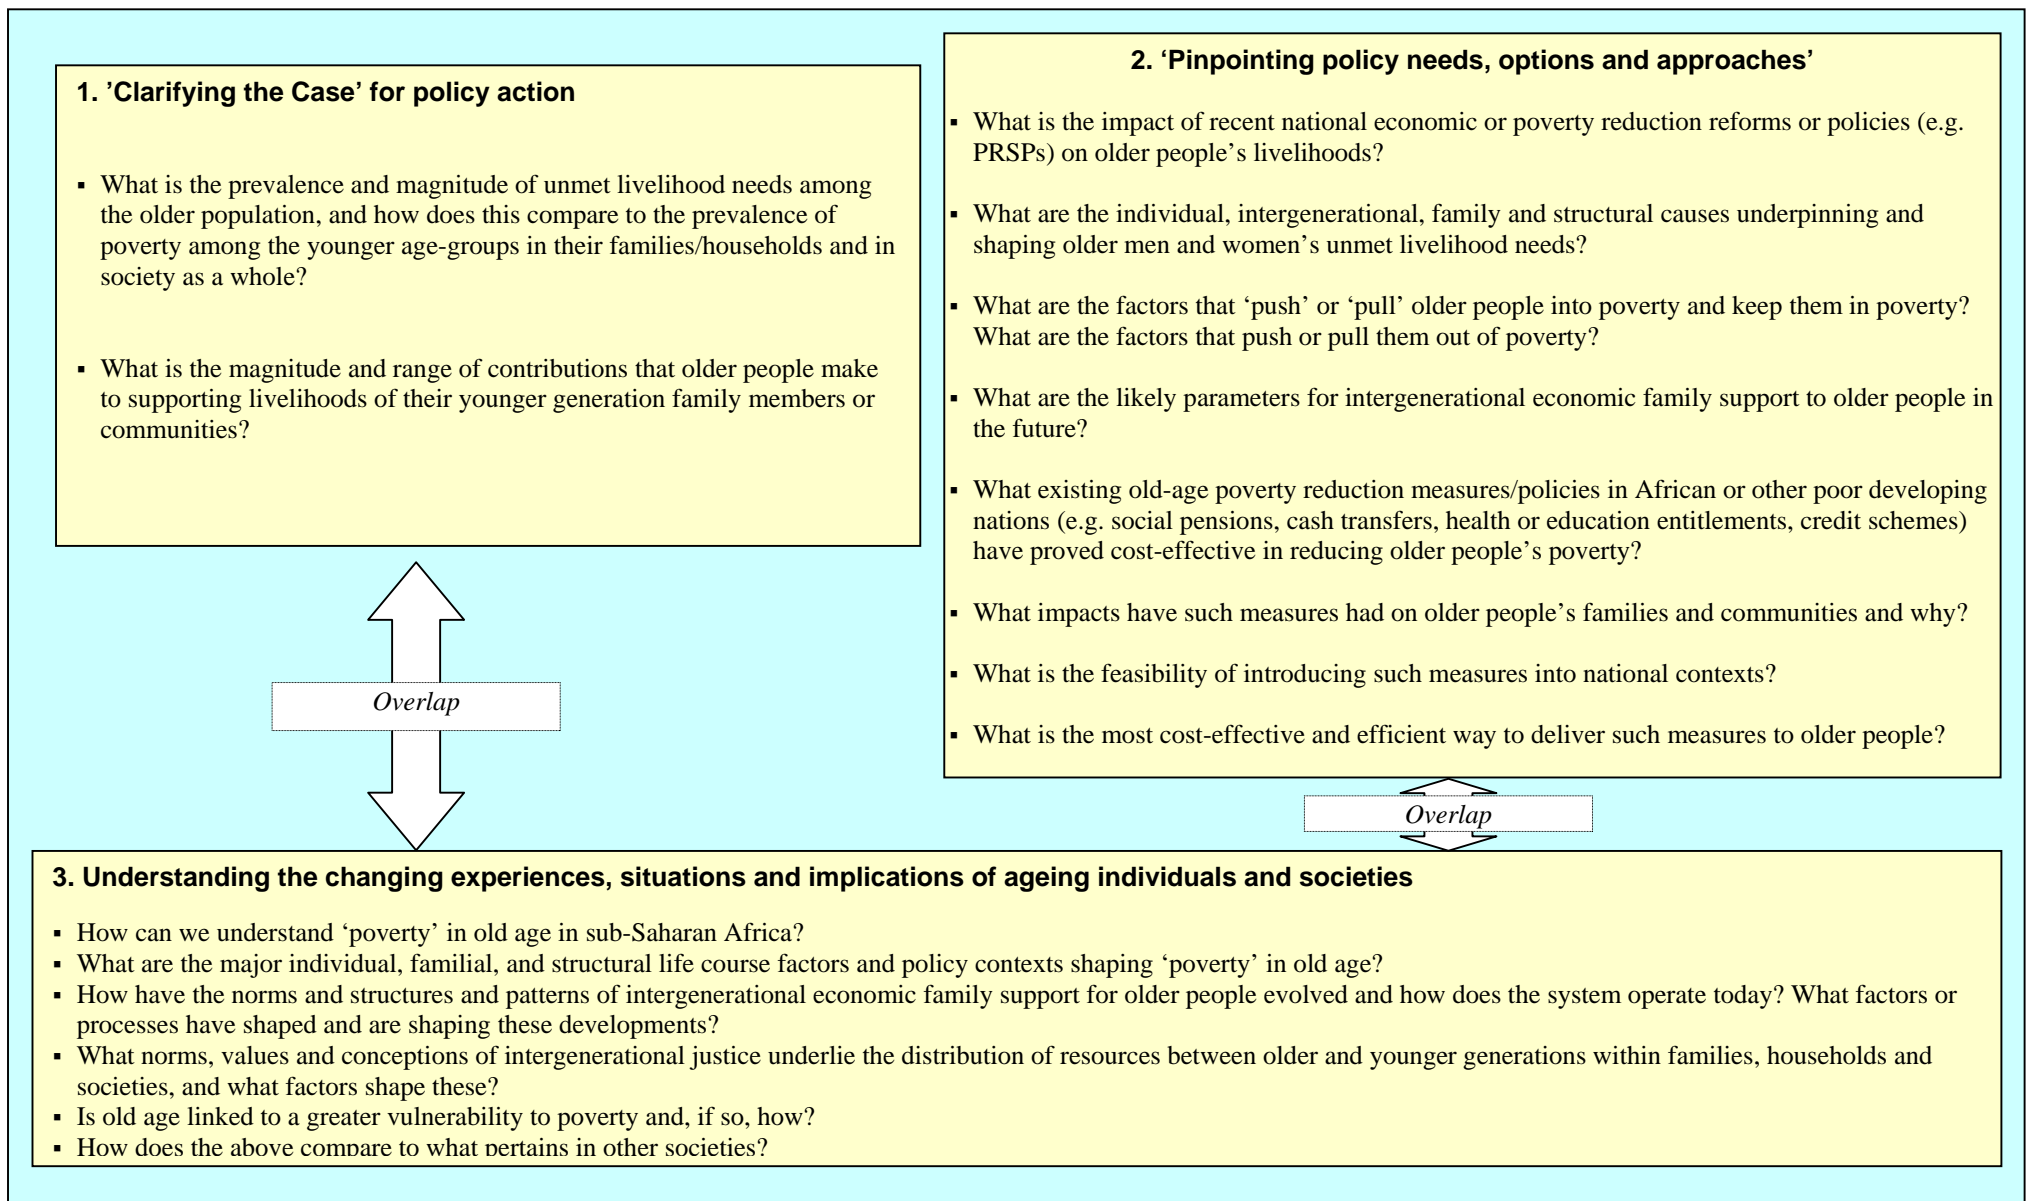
1. 'Clarifying the Case' for policy action

▪ What is the prevalence and magnitude of unmet livelihood needs among the older population, and how does this compare to the prevalence of poverty among the younger age-groups in their families/households and in society as a whole?

▪ What is the magnitude and range of contributions that older people make to supporting livelihoods of their younger generation family members or communities?

2. 'Pinpointing policy needs, options and approaches'

▪ What is the impact of recent national economic or poverty reduction reforms or policies (e.g. PRSPs) on older people's livelihoods?

▪ What are the individual, intergenerational, family and structural causes underpinning and shaping older men and women's unmet livelihood needs?

▪ What are the factors that 'push' or 'pull' older people into poverty and keep them in poverty? What are the factors that push or pull them out of poverty?

▪ What are the likely parameters for intergenerational economic family support to older people in the future?

▪ What existing old-age poverty reduction measures/policies in African or other poor developing nations (e.g. social pensions, cash transfers, health or education entitlements, credit schemes) have proved cost-effective in reducing older people's poverty?

▪ What impacts have such measures had on older people's families and communities and why?

▪ What is the feasibility of introducing such measures into national contexts?

▪ What is the most cost-effective and efficient way to deliver such measures to older people?

Overlap

Overlap

3. Understanding the changing experiences, situations and implications of ageing individuals and societies

▪ How can we understand 'poverty' in old age in sub-Saharan Africa?
▪ What are the major individual, familial, and structural life course factors and policy contexts shaping 'poverty' in old age?
▪ How have the norms and structures and patterns of intergenerational economic family support for older people evolved and how does the system operate today? What factors or processes have shaped and are shaping these developments?
▪ What norms, values and conceptions of intergenerational justice underlie the distribution of resources between older and younger generations within families, households and societies, and what factors shape these?
▪ Is old age linked to a greater vulnerability to poverty and, if so, how?
▪ How does the above compare to what pertains in other societies?